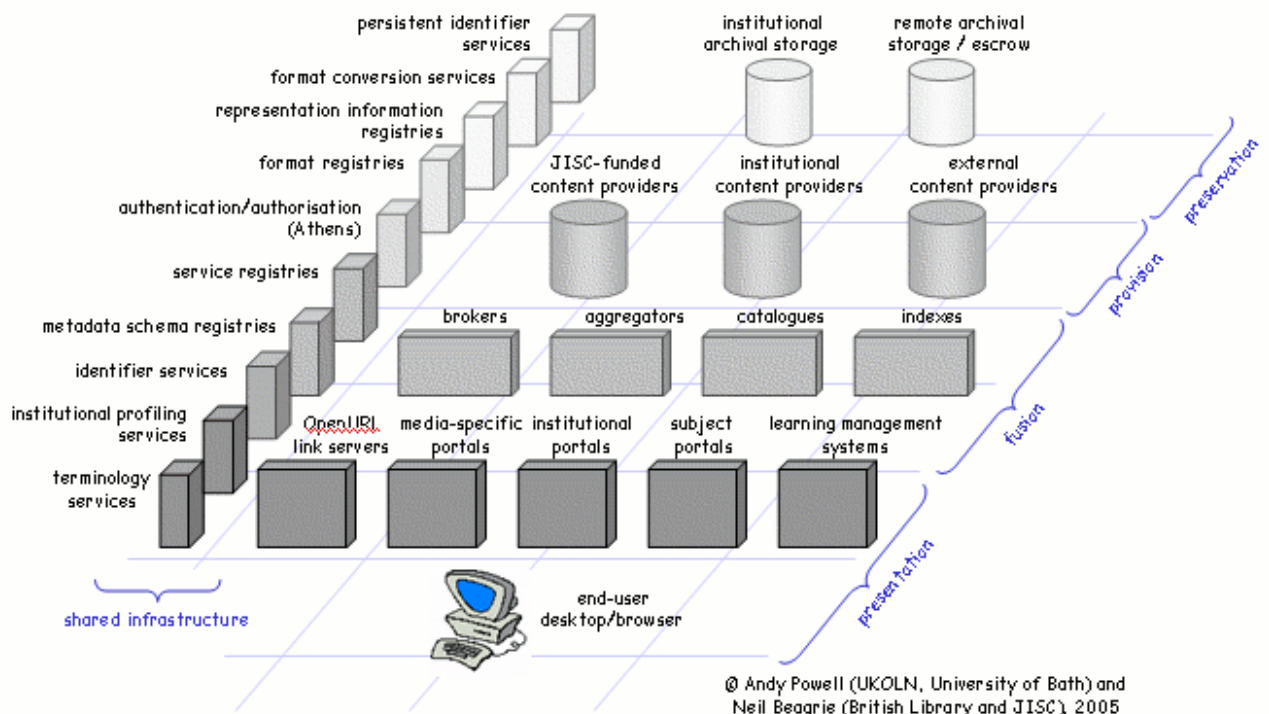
persistent identifier services

format conversion services

representation information registries

format registries

authentication/authorisation (Athens)

service registries

metadata schema registries

identifier services

institutional profiling services

terminology services

institutional archival storage

remote archival storage / escrow

JISC-funded content providers

institutional content providers

external content providers

brokers

aggregators

catalogues

indexes

OpenURL link servers

media-specific portals

institutional portals

subject portals

learning management systems

end-user desktop/browser

shared infrastructure

preservation

provision

fusion

presentation

© Andy Powell (UKOLN, University of Bath) and Neil Beagrie (British Library and JISC), 2005